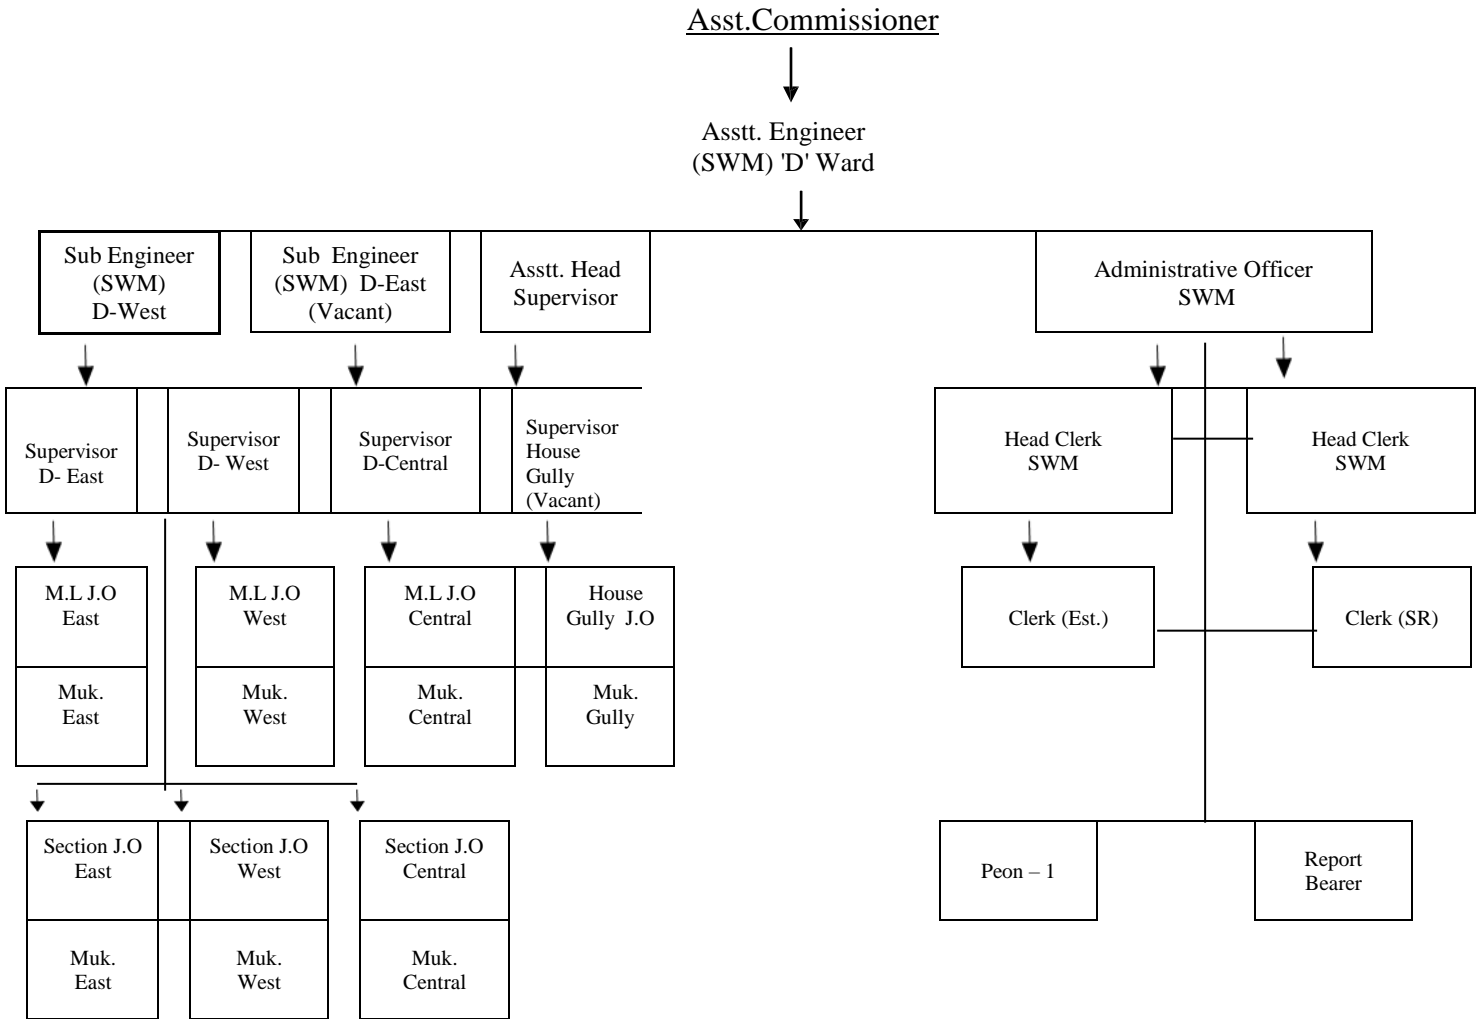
Asst.Commissioner

Asstt. Engineer
(SWM) 'D' Ward

Sub Engineer
(SWM)
D-West

Sub Engineer
(SWM) D-East
(Vacant)

Asstt. Head
Supervisor

Administrative Officer
SWM

Supervisor
D- East

Supervisor
D- West

Supervisor
D-Central

Supervisor
House
Gully
(Vacant)

Head Clerk
SWM

Head Clerk
SWM

M.L J.O
East

Muk.
East

M.L J.O
West

Muk.
West

M.L J.O
Central

Muk.
Central

House
Gully J.O

Muk.
Gully

Clerk (Est.)

Clerk (SR)

Section J.O
East

Muk.
East

Section J.O
West

Muk.
West

Section J.O
Central

Muk.
Central

Peon – 1

Report
Bearer